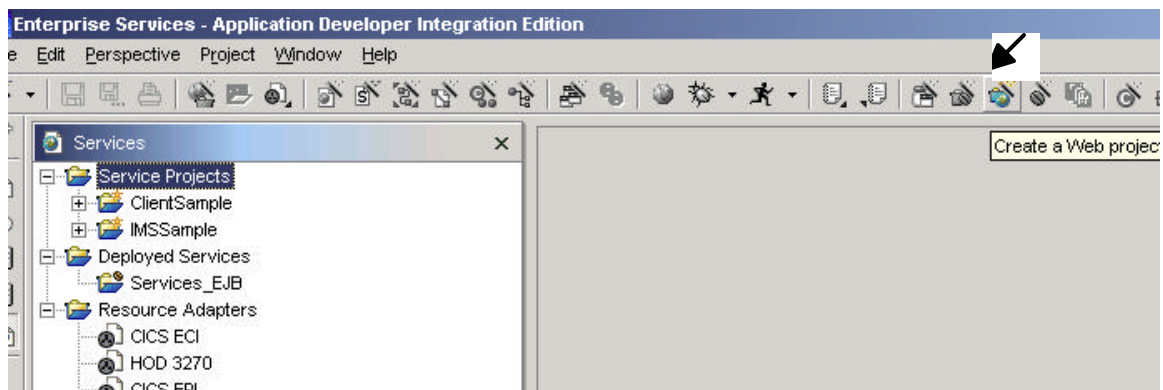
Enterprise Services - Application Developer Integration Edition

e Edit Perspective Project Window Help

Services

Service Projects
ClientSample
IMSSample
Deployed Services
Services_EJB
Resource Adapters
CICS ECI
HOD 3270
CICS EPI

Create a Web project